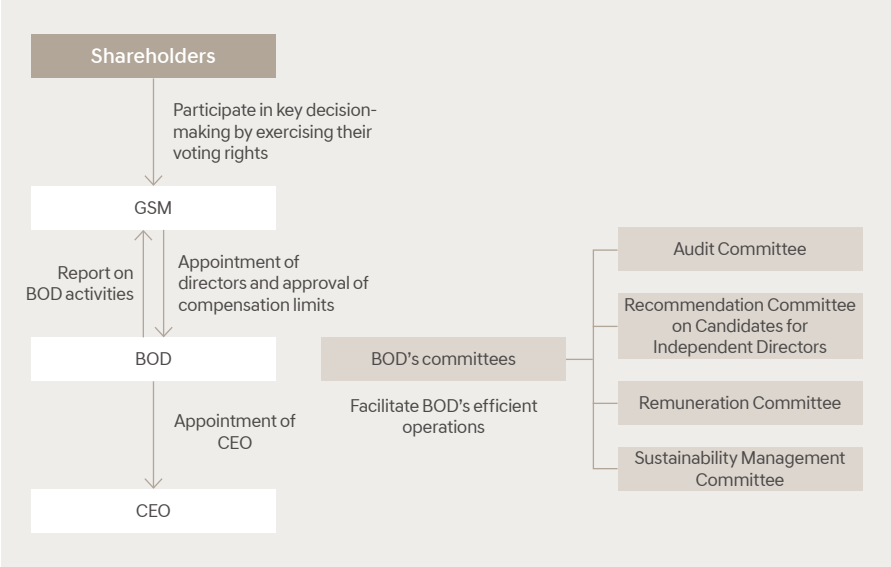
Shareholders

Participate in key decision-making by exercising their voting rights

GSM

Report on BOD activities

Appointment of directors and approval of compensation limits

BOD

Appointment of CEO

CEO

BOD's committees

Facilitate BOD's efficient operations

Audit Committee

Recommendation Committee on Candidates for Independent Directors

Remuneration Committee

Sustainability Management Committee